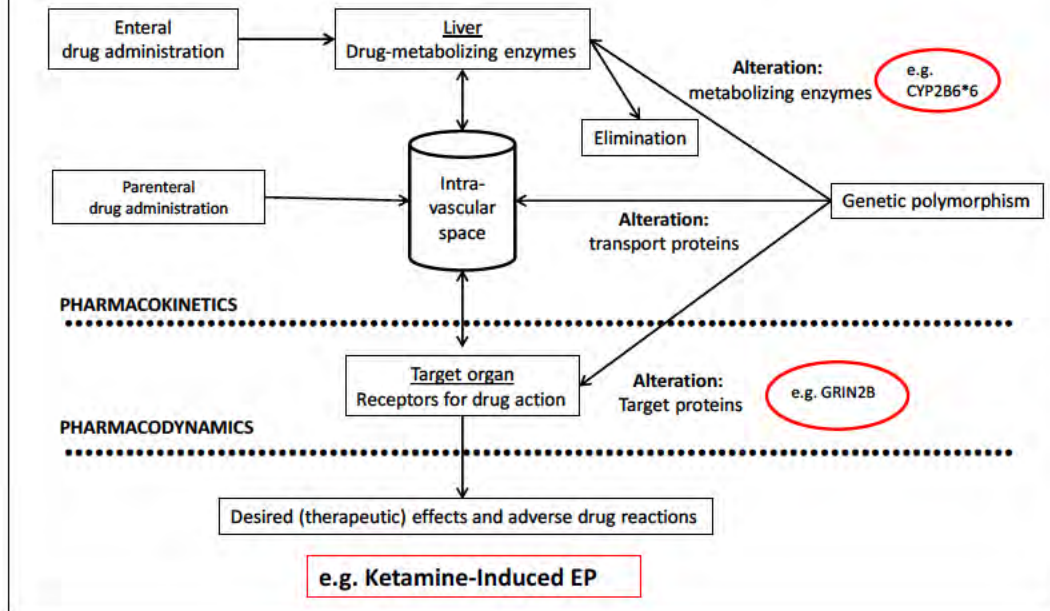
Enteral drug administration

Liver
Drug-metabolizing enzymes

Alteration:
metabolizing enzymes

e.g. CYP2B6*6

Elimination

Parenteral drug administration

Intra-vascular space

Alteration:
transport proteins

Genetic polymorphism

PHARMACOKINETICS

Target organ
Receptors for drug action

Alteration:
Target proteins

e.g. GRIN2B

PHARMACODYNAMICS

Desired (therapeutic) effects and adverse drug reactions

e.g. Ketamine-Induced EP